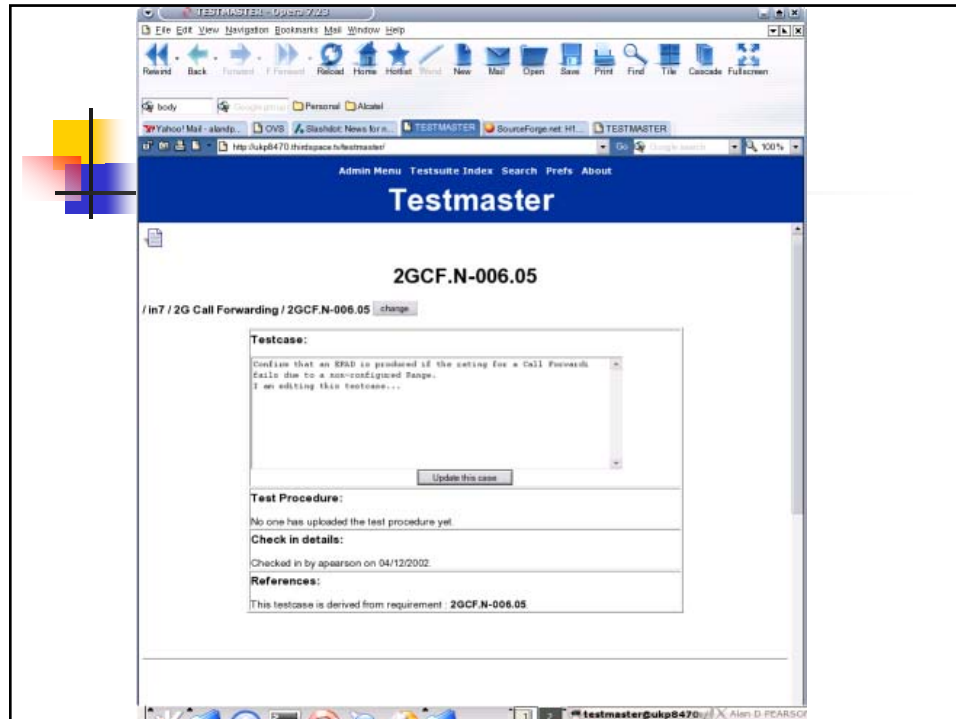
TESTMASTER - Opera 7.23

File Edit View Navigation Bookmarks Mail Window Help

Rewind Back Forward F.Forward Reload Home Hotlist Wand New Mail Open Save Print Find Tile Cascade Fullscreen

body Google group Personal Alcatel

Yahoo! Mail - alanfp... OVS Slashdot: News for n... TESTMASTER SourceForge.net: H1... TESTMASTER

http://ukp8470.thirdspace.tv/testmaster/ Go Google search 100%

Admin Menu Testsuite Index Search Prefs About

Testmaster

2GCF.N-006.05

/ in7 / 2G Call Forwarding / 2GCF.N-006.05 change

Testcase:

Confirm that an EPAD is produced if the rating for a Call Forward fails due to a non-configured Range.
I am editing this testcase...

Update this case

Test Procedure:

No one has uploaded the test procedure yet.

Check in details:

Checked in by apearson on 04/12/2002.

References:

This testcase is derived from requirement : 2GCF.N-006.05.

1 2 testmaster@ukp8470 Alan D PEARSON